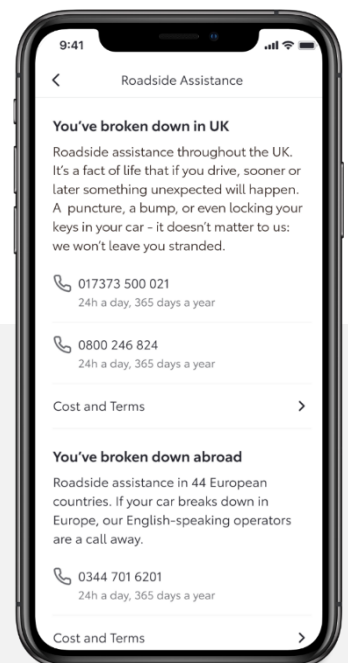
9:41

<

Roadside Assistance

You've broken down in UK

Roadside assistance throughout the UK. It's a fact of life that if you drive, sooner or later something unexpected will happen. A puncture, a bump, or even locking your keys in your car - it doesn't matter to us: we won't leave you stranded.

017373 500 021
24h a day, 365 days a year

0800 246 824
24h a day, 365 days a year

Cost and Terms >

You've broken down abroad

Roadside assistance in 44 European countries. If your car breaks down in Europe, our English-speaking operators are a call away.

0344 701 6201
24h a day, 365 days a year

Cost and Terms >